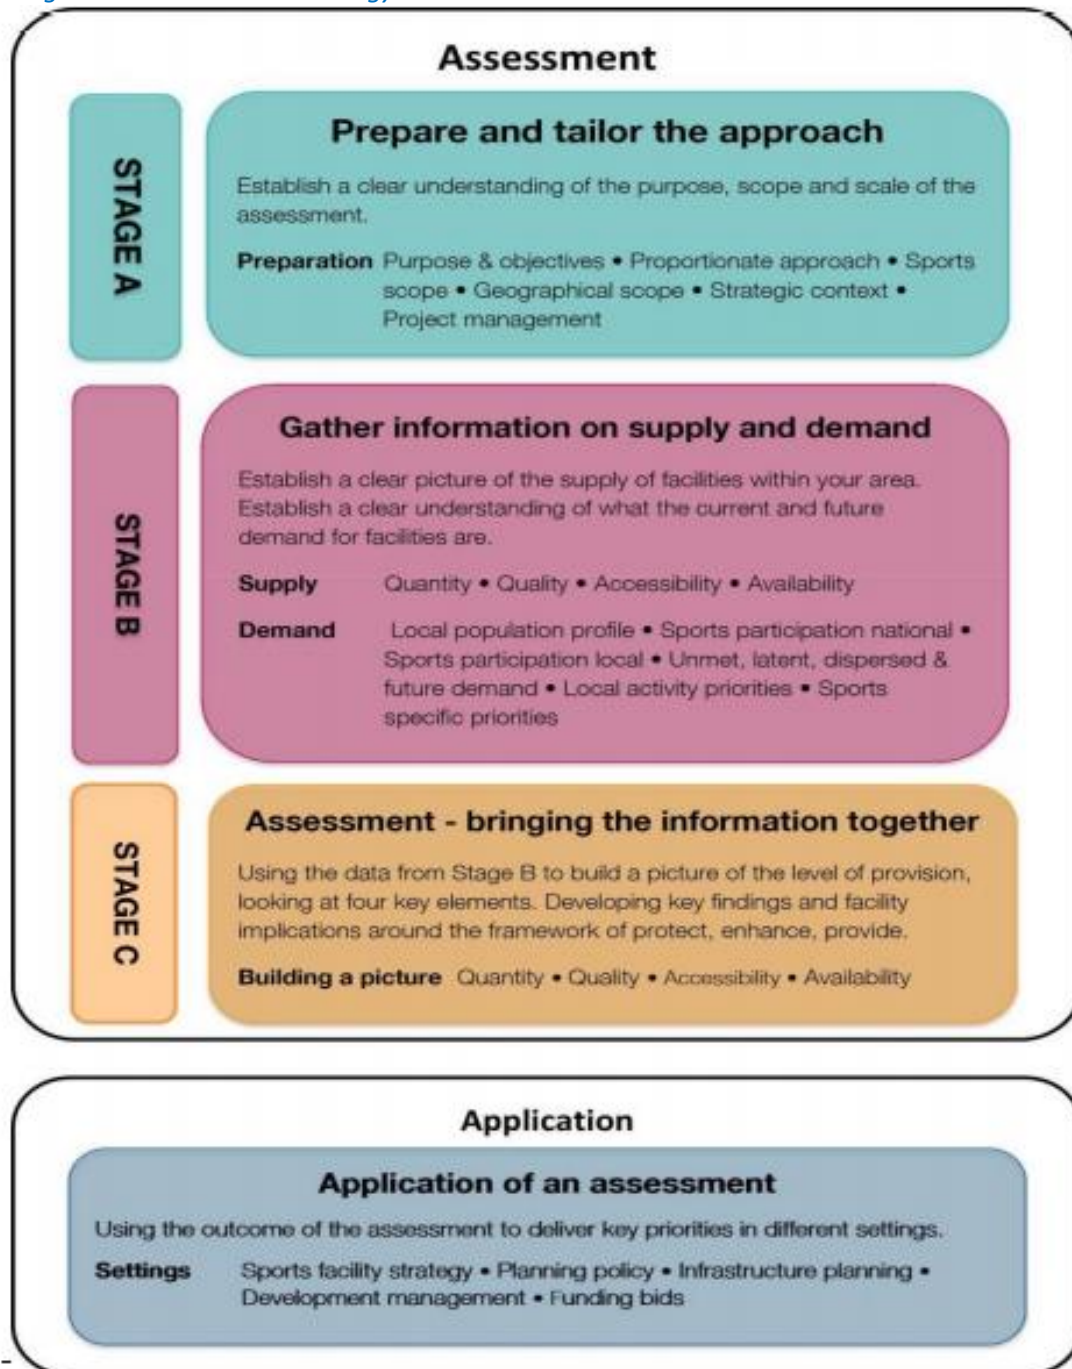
Assessment

STAGE A

Prepare and tailor the approach

Establish a clear understanding of the purpose, scope and scale of the assessment.

Preparation Purpose & objectives • Proportionate approach • Sports scope • Geographical scope • Strategic context • Project management

STAGE B

Gather information on supply and demand

Establish a clear picture of the supply of facilities within your area. Establish a clear understanding of what the current and future demand for facilities are.

Supply Quantity • Quality • Accessibility • Availability

Demand Local population profile • Sports participation national • Sports participation local • Unmet, latent, dispersed & future demand • Local activity priorities • Sports specific priorities

STAGE C

Assessment - bringing the information together

Using the data from Stage B to build a picture of the level of provision, looking at four key elements. Developing key findings and facility implications around the framework of protect, enhance, provide.

Building a picture Quantity • Quality • Accessibility • Availability

Application

Application of an assessment

Using the outcome of the assessment to deliver key priorities in different settings.

Settings Sports facility strategy • Planning policy • Infrastructure planning • Development management • Funding bids